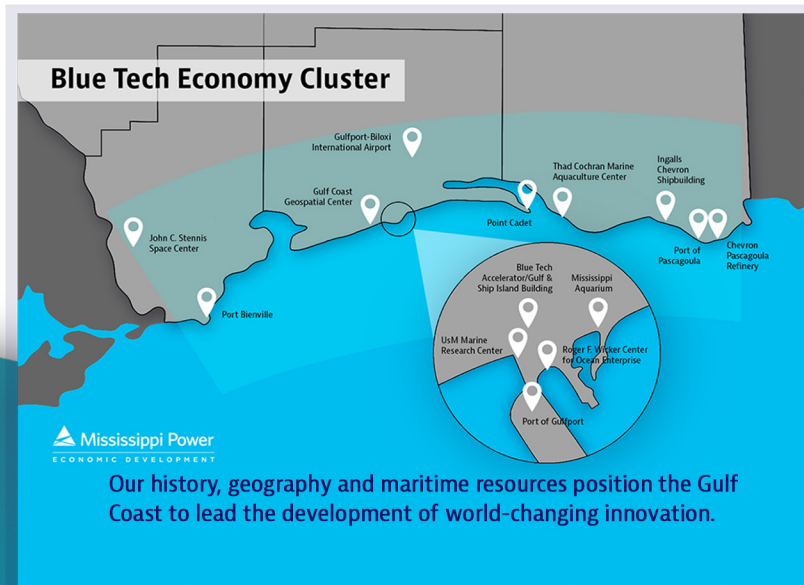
Blue Tech Economy Cluster

Gulfport-Biloxi International Airport

Gulf Coast Geospatial Center

Thad Cochran Marine Aquaculture Center

Ingalls Chevron Shipbuilding

John C. Stennis Space Center

Point Cadet

Port of Pascagoula

Chevron Pascagoula Refinery

Port Bienville

Blue Tech Accelerator/Gulf & Ship Island Building

Mississippi Aquarium

UsM Marine Research Center

Roger F. Wicker Center for Ocean Enterprise

Port of Gulfport

Mississippi Power
ECONOMIC DEVELOPMENT

Our history, geography and maritime resources position the Gulf Coast to lead the development of world-changing innovation.